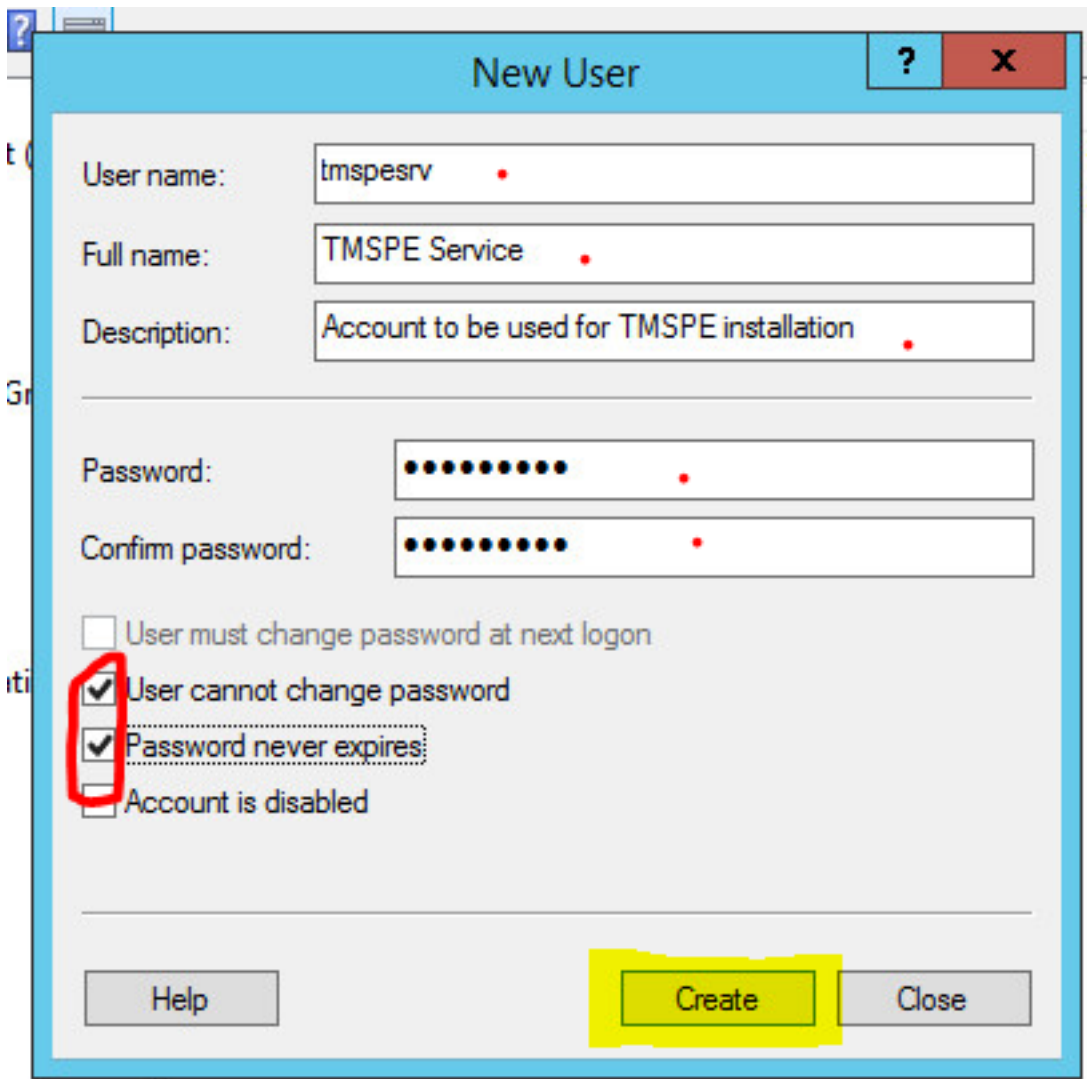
New User

?

X

User name: tmspesrv

Full name: TMSPE Service

Description: Account to be used for TMSPE installation

Password: ●●●●●●●●●●

Confirm password: ●●●●●●●●●●

User must change password at next logon

User cannot change password

Password never expires

Account is disabled

Help

Create

Close